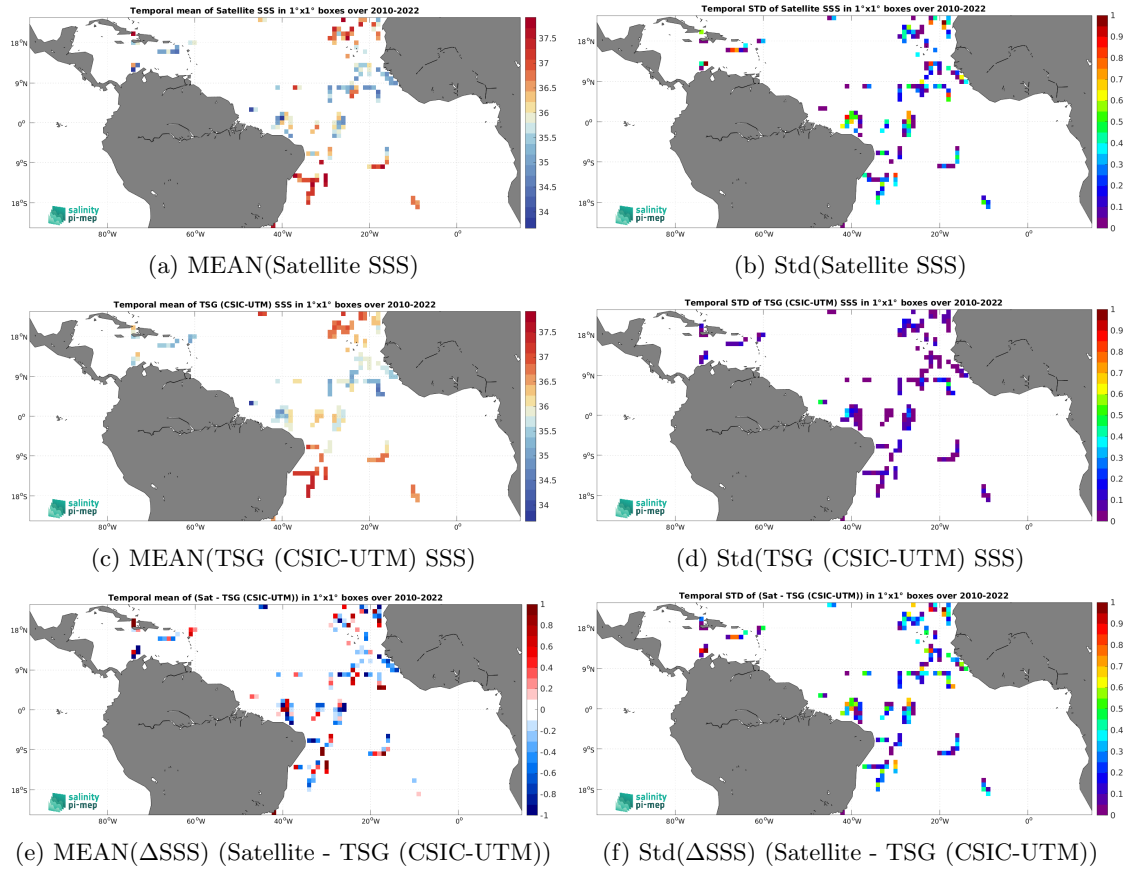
Temporal mean of Satellite SSS in 1°x1° boxes over 2010-2022

18°N
9°N
0°
9°S
18°S
80°W 60°W 40°W 20°W 0°

37.5
37
36.5
36
35.5
35
34.5
34

salinity pi-mep

(a) MEAN(Satellite SSS)

Temporal STD of Satellite SSS in 1°x1° boxes over 2010-2022

18°N
9°N
0°
9°S
18°S
80°W 60°W 40°W 20°W 0°

1
0.9
0.8
0.7
0.6
0.5
0.4
0.3
0.2
0.1
0

salinity pi-mep

(b) Std(Satellite SSS)

Temporal mean of TSG (CSIC-UTM) SSS in 1°x1° boxes over 2010-2022

18°N
9°N
0°
9°S
18°S
80°W 60°W 40°W 20°W 0°

37.5
37
36.5
36
35.5
35
34.5
34

salinity pi-mep

(c) MEAN(TSG (CSIC-UTM) SSS)

Temporal STD of TSG (CSIC-UTM) SSS in 1°x1° boxes over 2010-2022

18°N
9°N
0°
9°S
18°S
80°W 60°W 40°W 20°W 0°

1
0.9
0.8
0.7
0.6
0.5
0.4
0.3
0.2
0.1
0

salinity pi-mep

(d) Std(TSG (CSIC-UTM) SSS)

Temporal mean of (Sat - TSG (CSIC-UTM)) in 1°x1° boxes over 2010-2022

18°N
9°N
0°
9°S
18°S
80°W 60°W 40°W 20°W 0°

1
0.8
0.6
0.4
0.2
0
-0.2
-0.4
-0.6
-0.8
-1

salinity pi-mep

(e) MEAN(ΔSSS) (Satellite - TSG (CSIC-UTM))

Temporal STD of (Sat - TSG (CSIC-UTM)) in 1°x1° boxes over 2010-2022

18°N
9°N
0°
9°S
18°S
80°W 60°W 40°W 20°W 0°

1
0.9
0.8
0.7
0.6
0.5
0.4
0.3
0.2
0.1
0

salinity pi-mep

(f) Std(ΔSSS) (Satellite - TSG (CSIC-UTM))